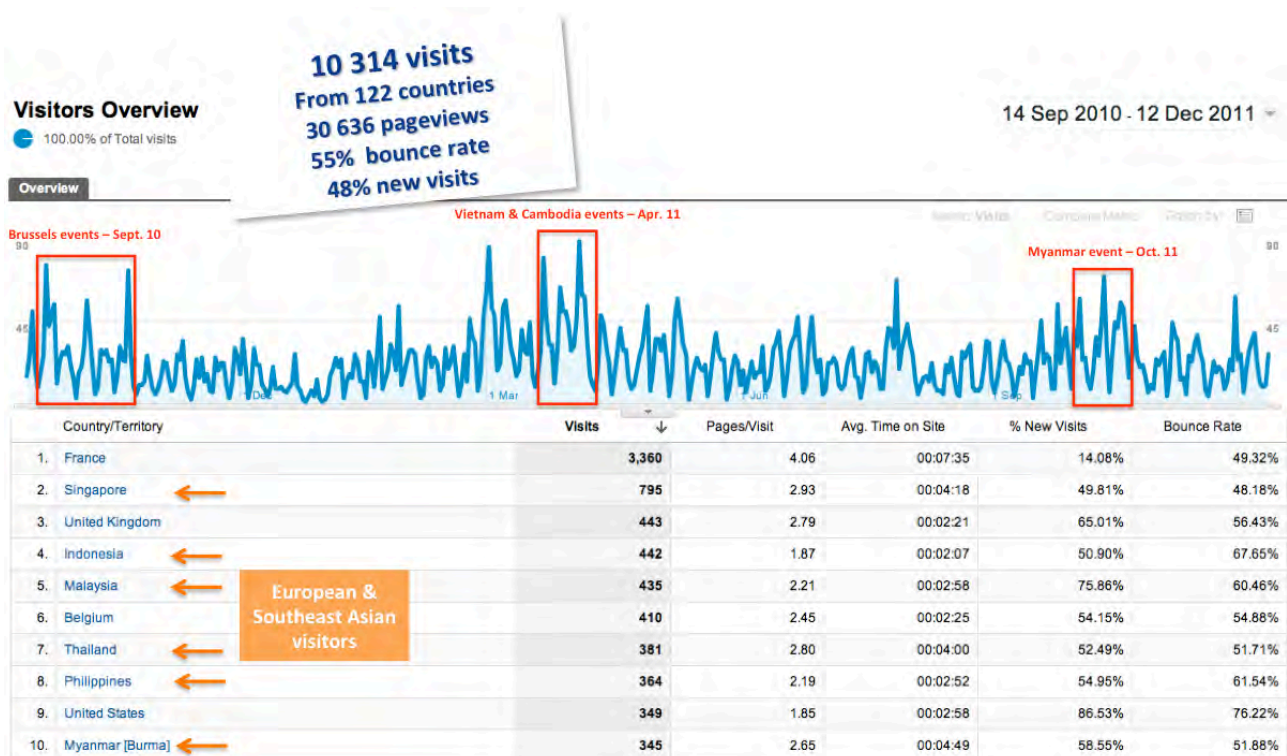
Visitors Overview
100.00% of Total visits

10 314 visits
From 122 countries
30 636 pageviews
55% bounce rate
48% new visits

14 Sep 2010 - 12 Dec 2011

Overview

Brussels events – Sept. 10
Vietnam & Cambodia events – Apr. 11
Myanmar event – Oct. 11

Metric: Visits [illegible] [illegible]

90
45
90
45
1 Dec
1 Mar
1 Jun
1 Sep

| | Country/Territory | Visits | Pages/Visit | Avg. Time on Site | % New Visits | Bounce Rate |
|---|---|---|---|---|---|---|
| 1. | France | 3,360 | 4.06 | 00:07:35 | 14.08% | 49.32% |
| 2. | Singapore | 795 | 2.93 | 00:04:18 | 49.81% | 48.18% |
| 3. | United Kingdom | 443 | 2.79 | 00:02:21 | 65.01% | 56.43% |
| 4. | Indonesia | 442 | 1.87 | 00:02:07 | 50.90% | 67.65% |
| 5. | Malaysia | 435 | 2.21 | 00:02:58 | 75.86% | 60.46% |
| 6. | Belgium | 410 | 2.45 | 00:02:25 | 54.15% | 54.88% |
| 7. | Thailand | 381 | 2.80 | 00:04:00 | 52.49% | 51.71% |
| 8. | Philippines | 364 | 2.19 | 00:02:52 | 54.95% | 61.54% |
| 9. | United States | 349 | 1.85 | 00:02:58 | 86.53% | 76.22% |
| 10. | Myanmar [Burma] | 345 | 2.65 | 00:04:49 | 58.55% | 51.88% |

European & Southeast Asian visitors